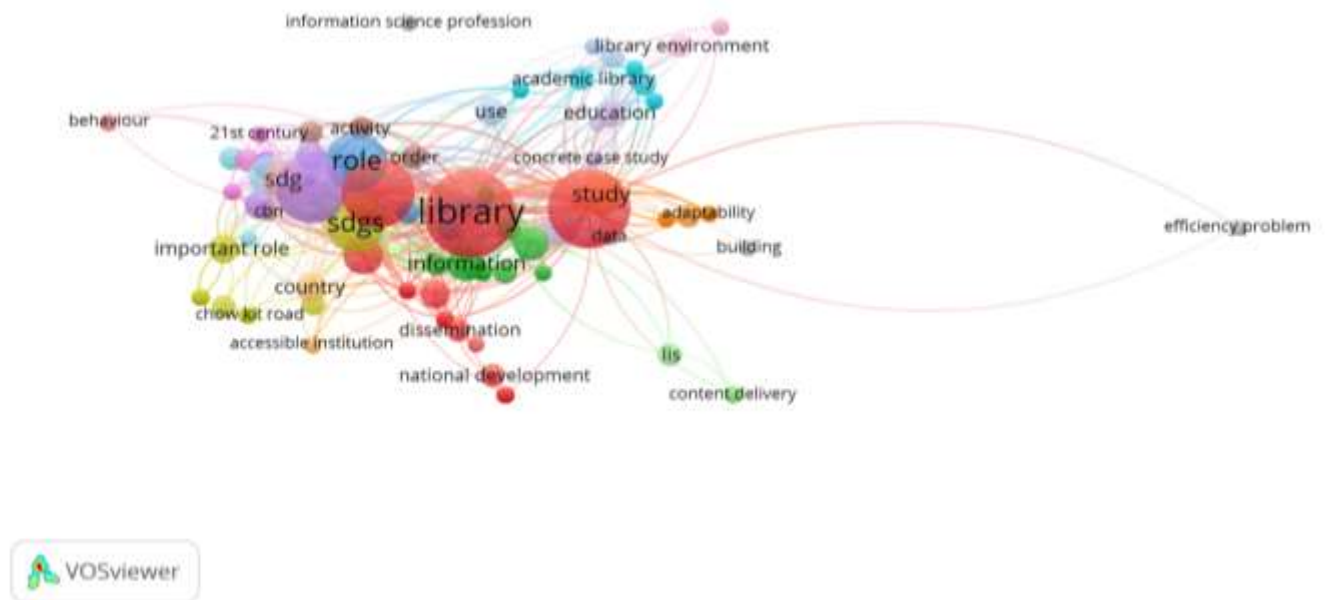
information science profession
library environment
academic library
behaviour
21st century
activity
use
education
role
order
concrete case study
sdg
library
study
con
sdgs
adaptability
efficiency problem
data
important role
information
building
country
chow lot road
dissemination
accessible institution
lis
national development
content delivery
VOSviewer